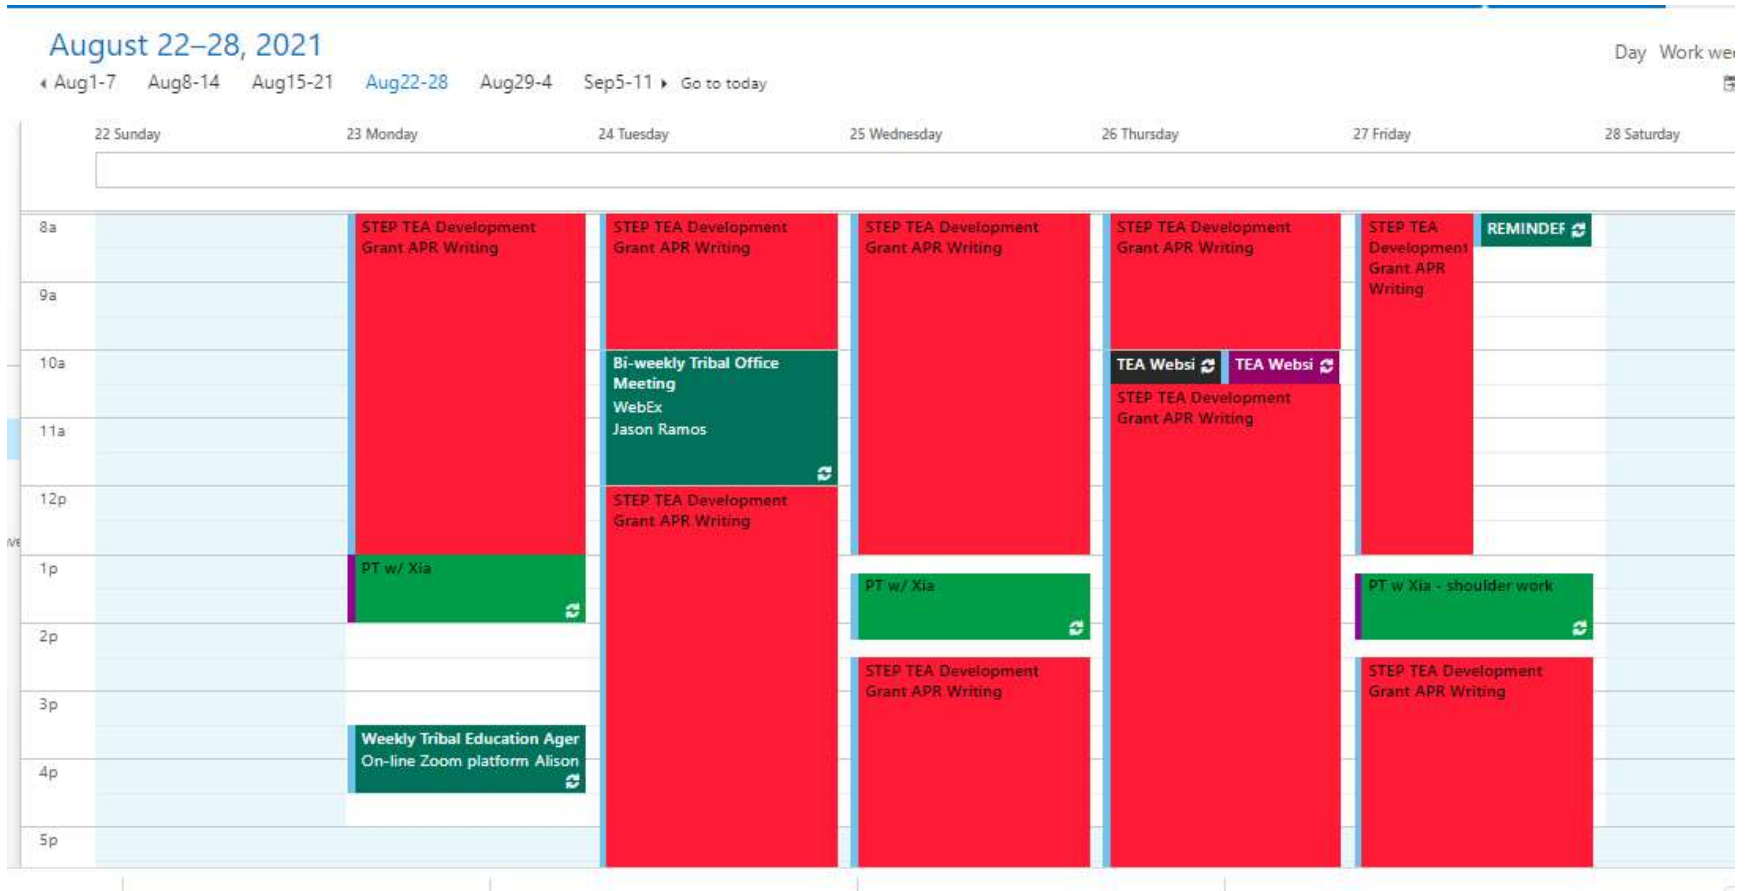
August 22–28, 2021

Day Work we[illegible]

Aug1-7 Aug8-14 Aug15-21 Aug22-28 Aug29-4 Sep5-11 Go to today

22 Sunday 23 Monday 24 Tuesday 25 Wednesday 26 Thursday 27 Friday 28 Saturday

8a
9a
10a
11a
12p
1p
2p
3p
4p
5p

STEP TEA Development Grant APR Writing

PT w/ Xia

Weekly Tribal Education Ager
On-line Zoom platform Alison

STEP TEA Development Grant APR Writing

Bi-weekly Tribal Office Meeting
WebEx
Jason Ramos

STEP TEA Development Grant APR Writing

STEP TEA Development Grant APR Writing

PT w/ Xia

STEP TEA Development Grant APR Writing

STEP TEA Development Grant APR Writing

TEA Websi

TEA Websi

STEP TEA Development Grant APR Writing

STEP TEA Development Grant APR Writing

REMINDEF

PT w Xia - shoulder work

STEP TEA Development Grant APR Writing